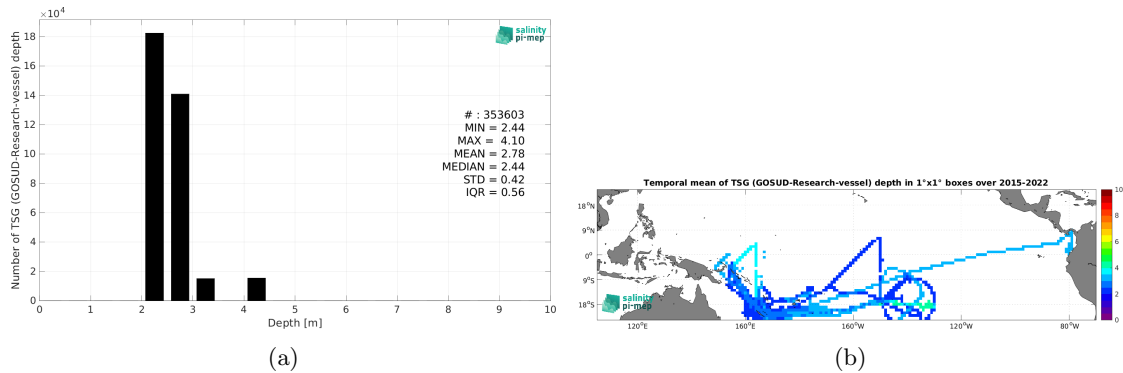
$\times10^4$

18
16
14
12
10
8
6
4
2
0

Number of TSG (GOSUD-Research-vessel) depth

salinity pi-mep

# : 353603
MIN = 2.44
MAX = 4.10
MEAN = 2.78
MEDIAN = 2.44
STD = 0.42
IQR = 0.56

0 1 2 3 4 5 6 7 8 9 10
Depth [m]

(a)

Temporal mean of TSG (GOSUD-Research-vessel) depth in 1°x1° boxes over 2015-2022

18°N
9°N
0°
9°S
18°S

120°E 160°E 160°W 120°W 80°W

salinity pi-mep

10
8
6
4
2
0

(b)